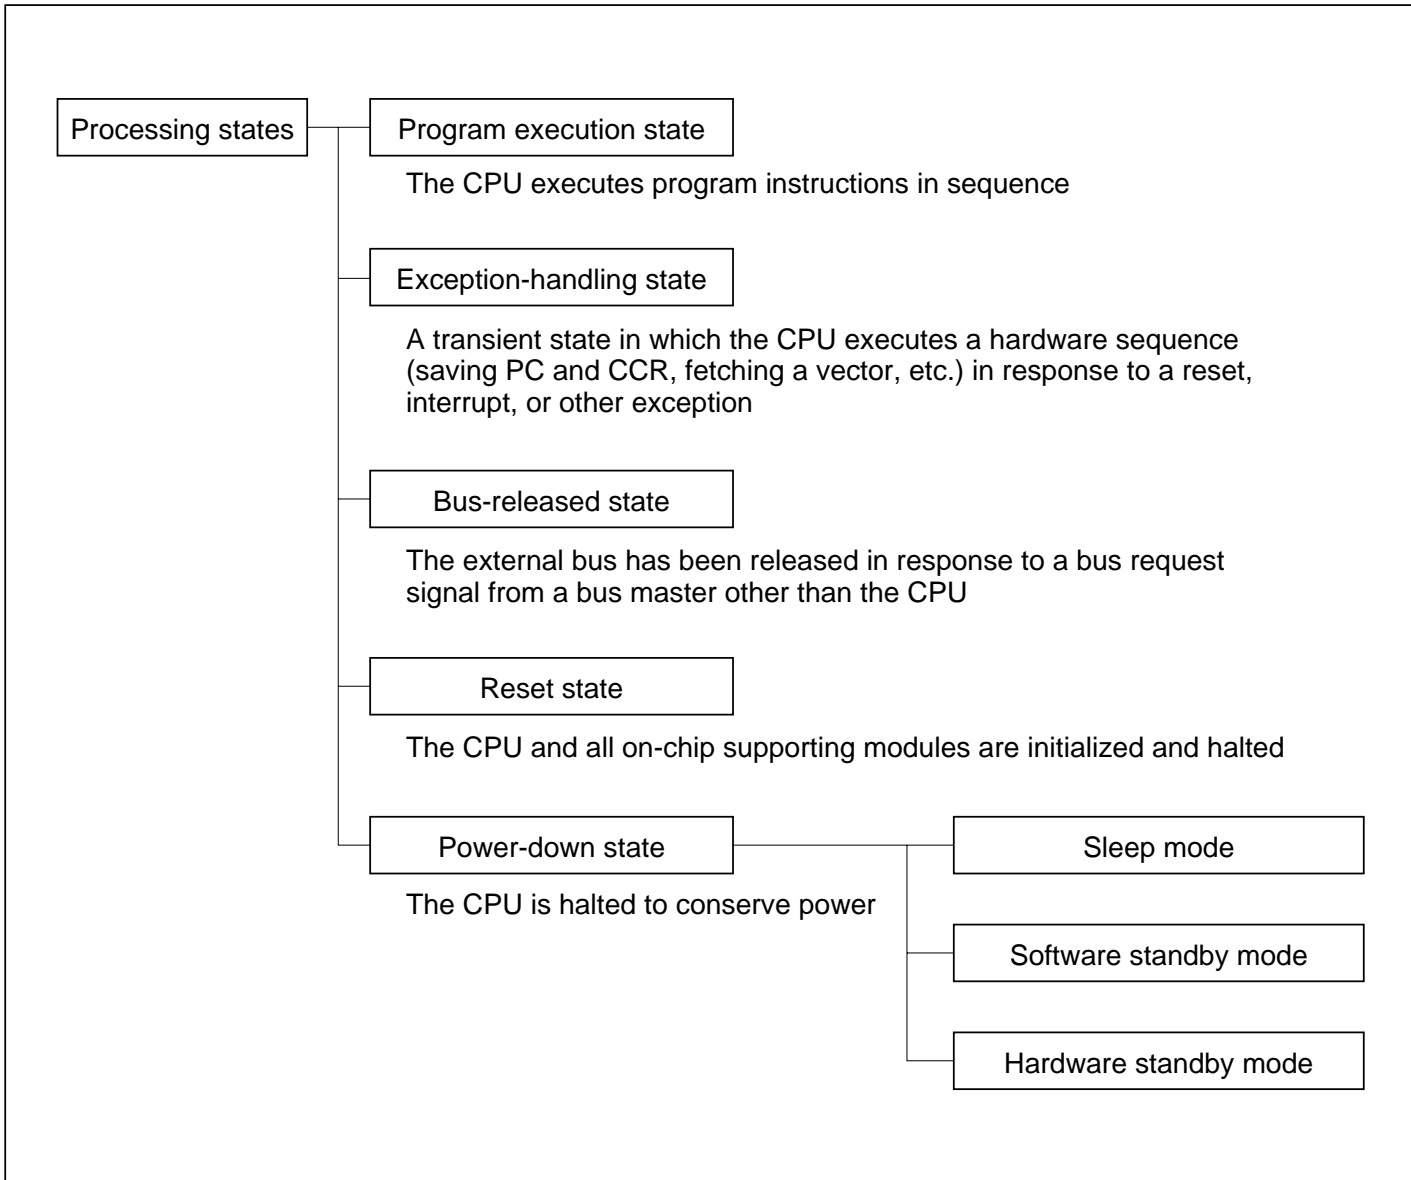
Processing states

Program execution state

The CPU executes program instructions in sequence

Exception-handling state

A transient state in which the CPU executes a hardware sequence (saving PC and CCR, fetching a vector, etc.) in response to a reset, interrupt, or other exception

Bus-released state

The external bus has been released in response to a bus request signal from a bus master other than the CPU

Reset state

The CPU and all on-chip supporting modules are initialized and halted

Power-down state

The CPU is halted to conserve power

Sleep mode

Software standby mode

Hardware standby mode